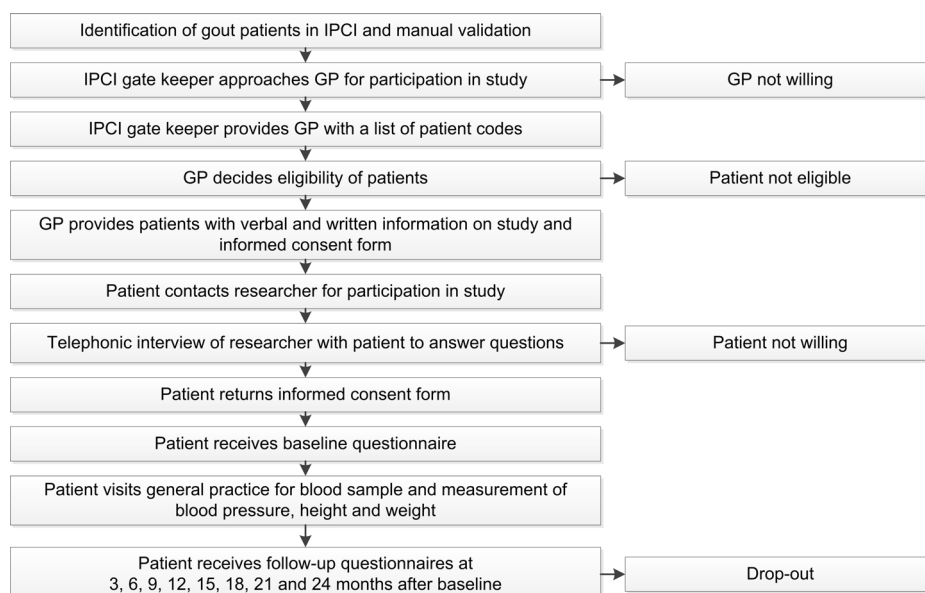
Identification of gout patients in IPCI and manual validation

IPCI gate keeper approaches GP for participation in study

GP not willing

IPCI gate keeper provides GP with a list of patient codes

GP decides eligibility of patients

Patient not eligible

GP provides patients with verbal and written information on study and informed consent form

Patient contacts researcher for participation in study

Telephonic interview of researcher with patient to answer questions

Patient not willing

Patient returns informed consent form

Patient receives baseline questionnaire

Patient visits general practice for blood sample and measurement of blood pressure, height and weight

Patient receives follow-up questionnaires at 3, 6, 9, 12, 15, 18, 21 and 24 months after baseline

Drop-out